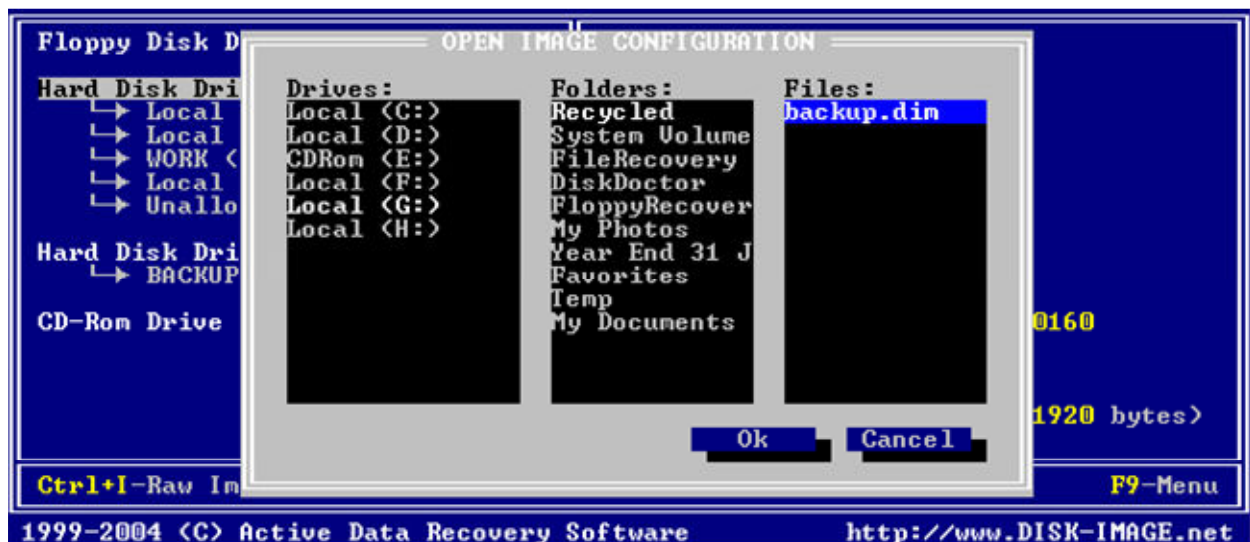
Floppy Disk D

Hard Disk Dri
→ Local
→ Local
→ WORK (
→ Local
→ Unallo

Hard Disk Dri
→ BACKUP

CD-Rom Drive

OPEN IMAGE CONFIGURATION

Drives:
Local (C:)
Local (D:)
CDRom (E:)
Local (F:)
Local (G:)
Local (H:)

Folders:
Recycled
System Volume
FileRecovery
DiskDoctor
FloppyRecover
My Photos
Year End 31 J
Favorites
Temp
My Documents

Files:
backup.dim

Ok
Cancel

0160

1920 bytes)

Ctrl+I-Raw Im

F9-Menu

1999-2004 (C) Active Data Recovery Software

http://www.DISK-IMAGE.net